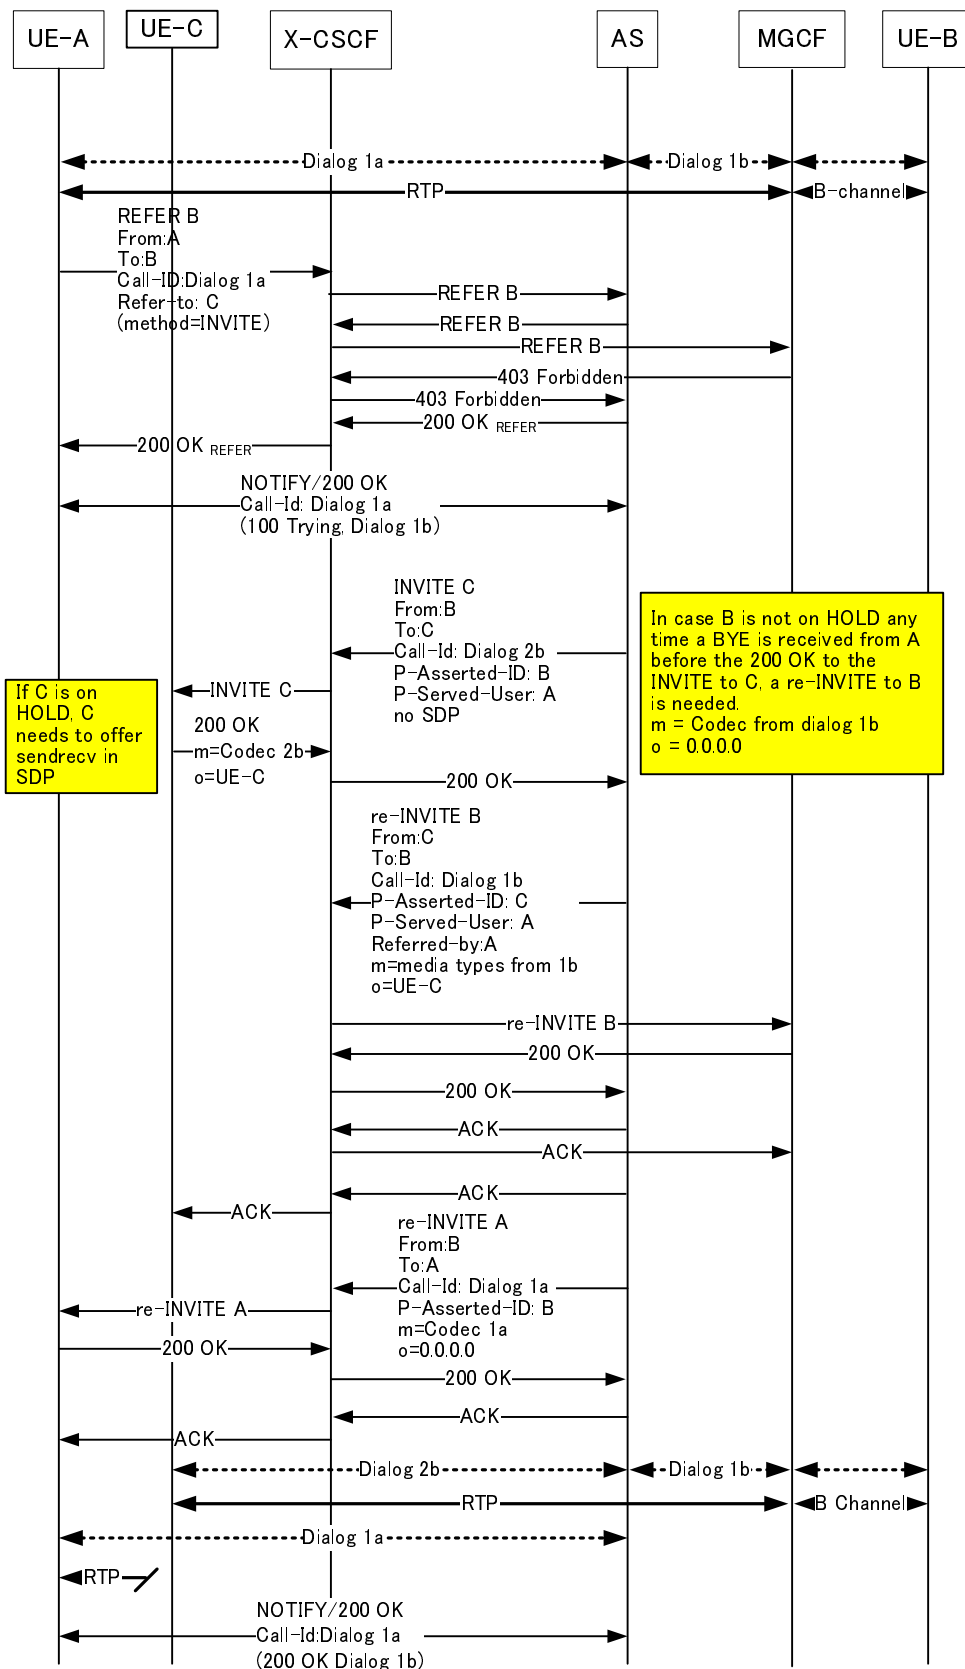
UE-A
UE-C
X-CSCF
AS
MGCF
UE-B

Dialog 1a
Dialog 1b
RTP
B-channel

REFER B
From:A
To:B
Call-ID:Dialog 1a
Refer-to: C
(method=INVITE)

REFER B
REFER B
REFER B
403 Forbidden
403 Forbidden
200 OK $_{REFER}$
200 OK $_{REFER}$

NOTIFY/200 OK
Call-Id: Dialog 1a
(100 Trying, Dialog 1b)

INVITE C
From:B
To:C
Call-Id: Dialog 2b
P-Asserted-ID: B
P-Served-User: A
no SDP

In case B is not on HOLD any time a BYE is received from A before the 200 OK to the INVITE to C, a re-INVITE to B is needed.
m = Codec from dialog 1b
o = 0.0.0.0

If C is on HOLD, C needs to offer sendrecv in SDP

INVITE C
200 OK
m=Codec 2b
o=UE-C

200 OK

re-INVITE B
From:C
To:B
Call-Id: Dialog 1b
P-Asserted-ID: C
P-Served-User: A
Referred-by:A
m=media types from 1b
o=UE-C

re-INVITE B
200 OK
200 OK
ACK
ACK
ACK
ACK

re-INVITE A
From:B
To:A
Call-Id: Dialog 1a
P-Asserted-ID: B
m=Codec 1a
o=0.0.0.0

re-INVITE A
200 OK
200 OK
ACK
ACK

Dialog 2b
Dialog 1b
RTP
B Channel
Dialog 1a
RTP

NOTIFY/200 OK
Call-Id:Dialog 1a
(200 OK Dialog 1b)